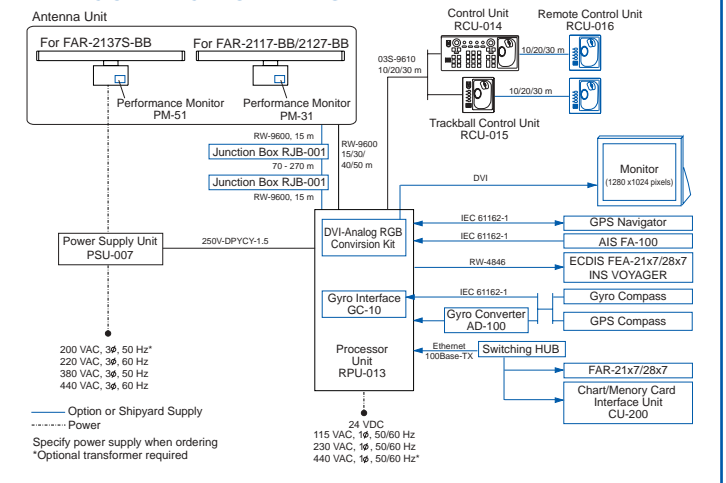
Antenna Unit

For FAR-2137S-BB

For FAR-2117-BB/2127-BB

Performance Monitor
PM-51

Performance Monitor
PM-31

Control Unit
RCU-014

Remote Control Unit
RCU-016

03S-9610
10/20/30 m

10/20/30 m

10/20/30 m

Trackball Control Unit
RCU-015

RW-9600, 15 m

Junction Box RJB-001

70 - 270 m

Junction Box RJB-001

RW-9600, 15 m

RW-9600
15/30/
40/50 m

Monitor
(1280 x1024 pixels)

DVI

Power Supply Unit
PSU-007

250V-DPYCY-1.5

DVI-Analog RGB
Convirsion Kit

IEC 61162-1

GPS Navigator

IEC 61162-1

AIS FA-100

RW-4846

ECDIS FEA-21x7/28x7
INS VOYAGER

Gyro Interface
GC-10

IEC 61162-1

Gyro Compass

Gyro Converter
AD-100

GPS Compass

Processor
Unit
RPU-013

Ethernet
100Base-TX

Switching HUB

FAR-21x7/28x7

Chart/Menory Card
Interface Unit
CU-200

200 VAC, 3ϕ, 50 Hz*
220 VAC, 3ϕ, 60 Hz
380 VAC, 3ϕ, 50 Hz
440 VAC, 3ϕ, 60 Hz

24 VDC
115 VAC, 1ϕ, 50/60 Hz
230 VAC, 1ϕ, 50/60 Hz
440 VAC, 1ϕ, 50/60 Hz*

Option or Shipyard Supply
Power

Specify power supply when ordering
*Optional transformer required